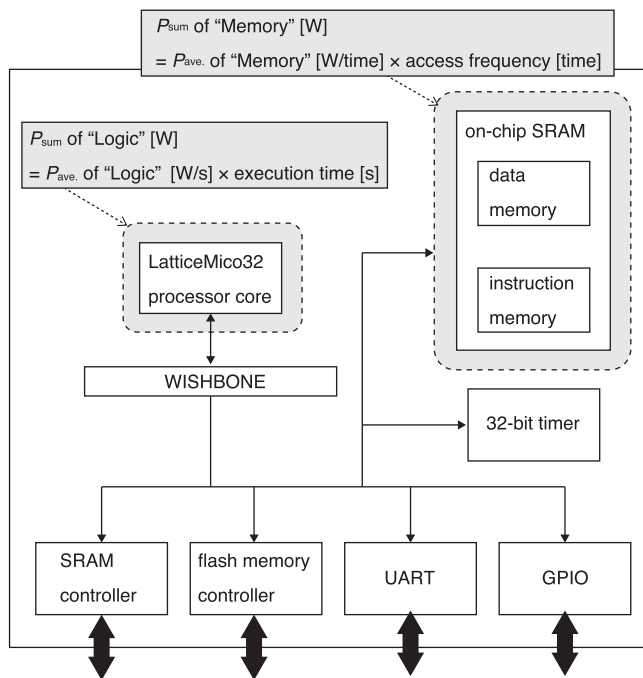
$P_{\text{sum}}$ of "Memory" [W]
= $P_{\text{ave.}}$ of "Memory" [W/time] × access frequency [time]

$P_{\text{sum}}$ of "Logic" [W]
= $P_{\text{ave.}}$ of "Logic" [W/s] × execution time [s]

on-chip SRAM

data memory

instruction memory

LatticeMico32 processor core

WISHBONE

32-bit timer

SRAM controller

flash memory controller

UART

GPIO